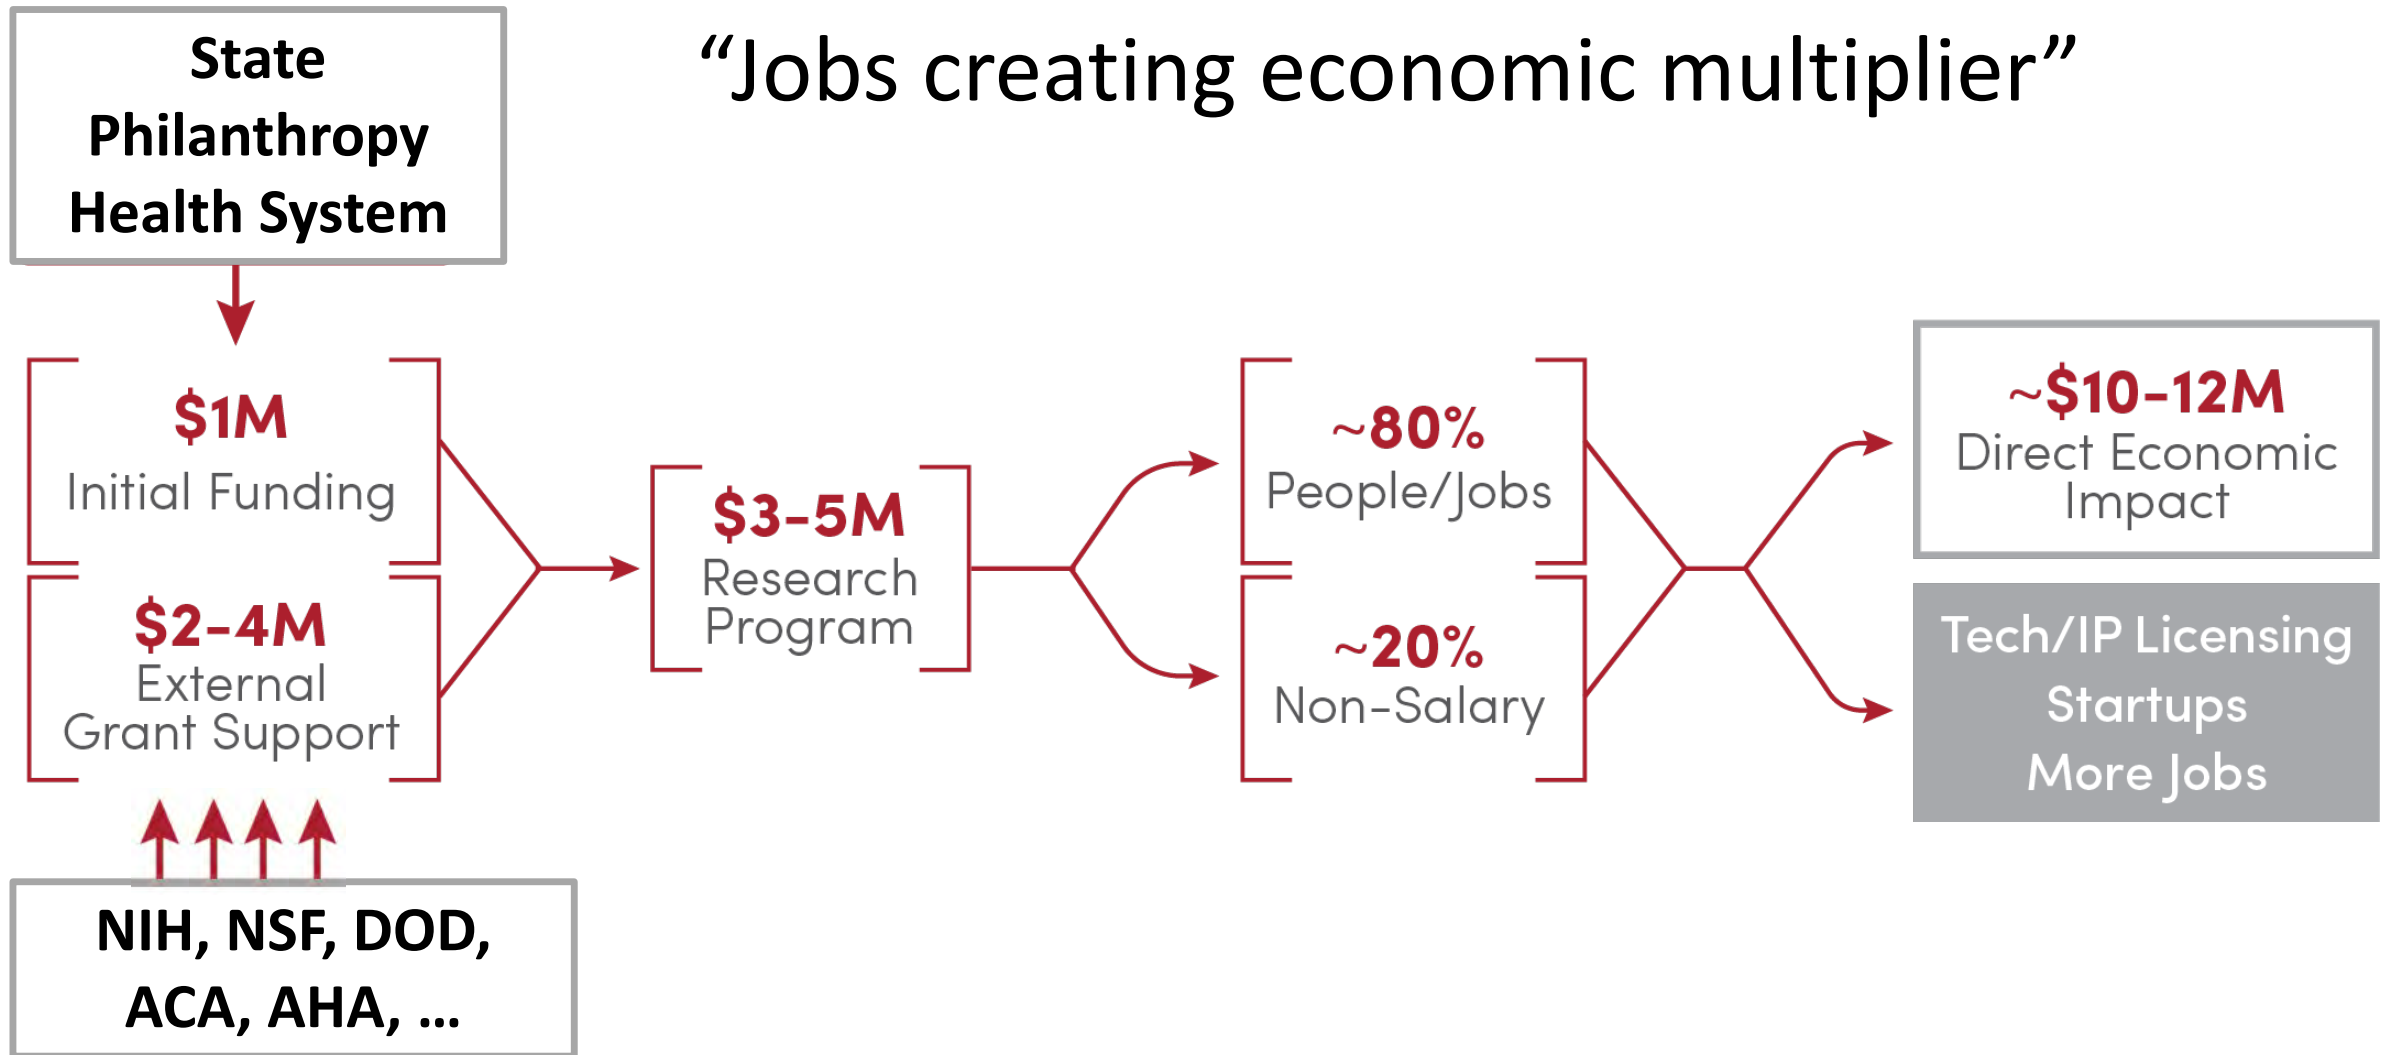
State
Philanthropy
Health System

“Jobs creating economic multiplier”

\$1M
Initial Funding

\$2-4M
External
Grant Support

NIH, NSF, DOD,
ACA, AHA, …

\$3-5M
Research
Program

~80%
People/Jobs

~20%
Non-Salary

~\$10-12M
Direct Economic
Impact

Tech/IP Licensing
Startups
More Jobs